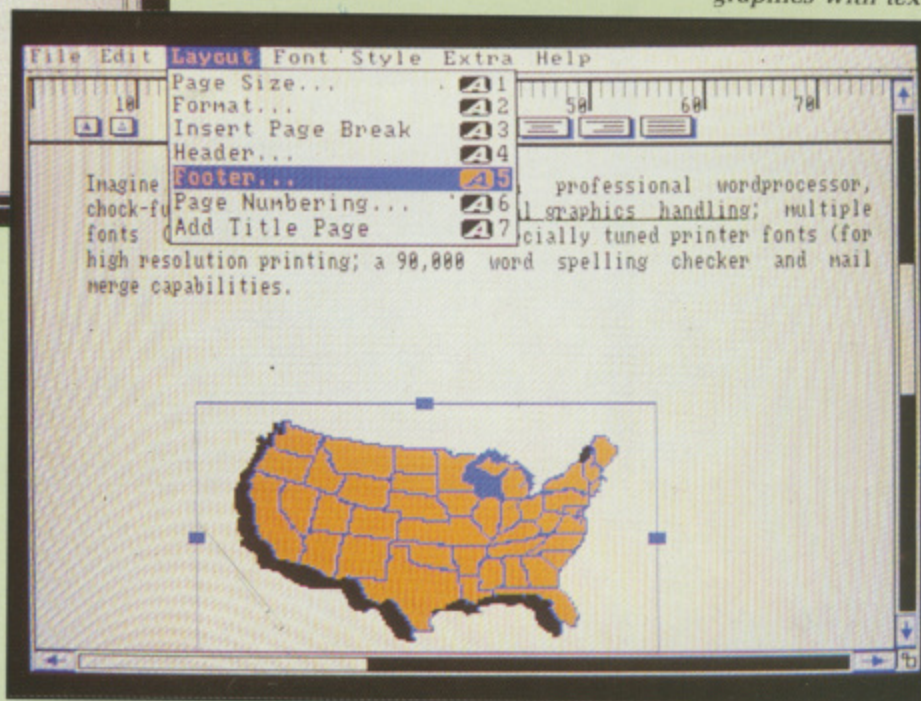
graphics with tex

File Edit Layout Font Style Extra Help

10 50 60 70

Page Size... A1
Format... A2
Insert Page Break A3
Header... A4
Footer... A5
Page Numbering... A6
Add Title Page A7

Imagine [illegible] professional wordprocessor, chock-fu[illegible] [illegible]l graphics handling; multiple fonts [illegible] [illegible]cially tuned printer fonts (for high resolution printing; a 90,000 word spelling checker and mail merge capabilities.